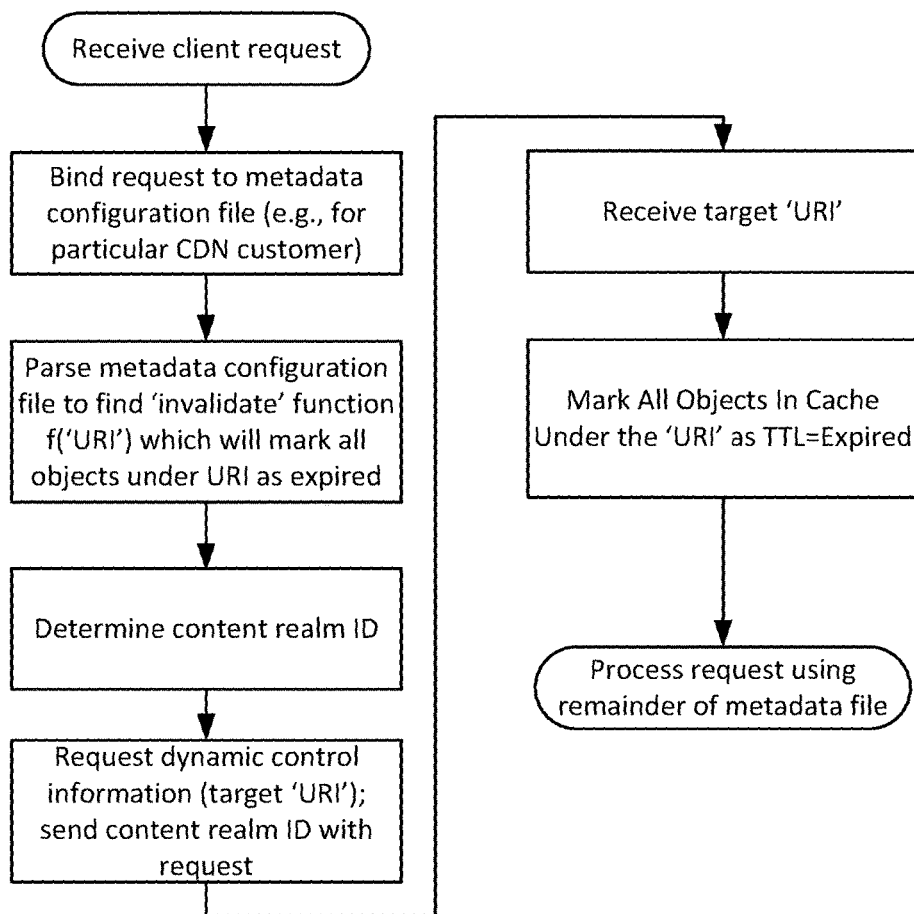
Receive client request

Bind request to metadata configuration file (e.g., for particular CDN customer)

Parse metadata configuration file to find 'invalidate' function f('URI') which will mark all objects under URI as expired

Determine content realm ID

Request dynamic control information (target 'URI'); send content realm ID with request

Receive target 'URI'

Mark All Objects In Cache Under the 'URI' as TTL=Expired

Process request using remainder of metadata file